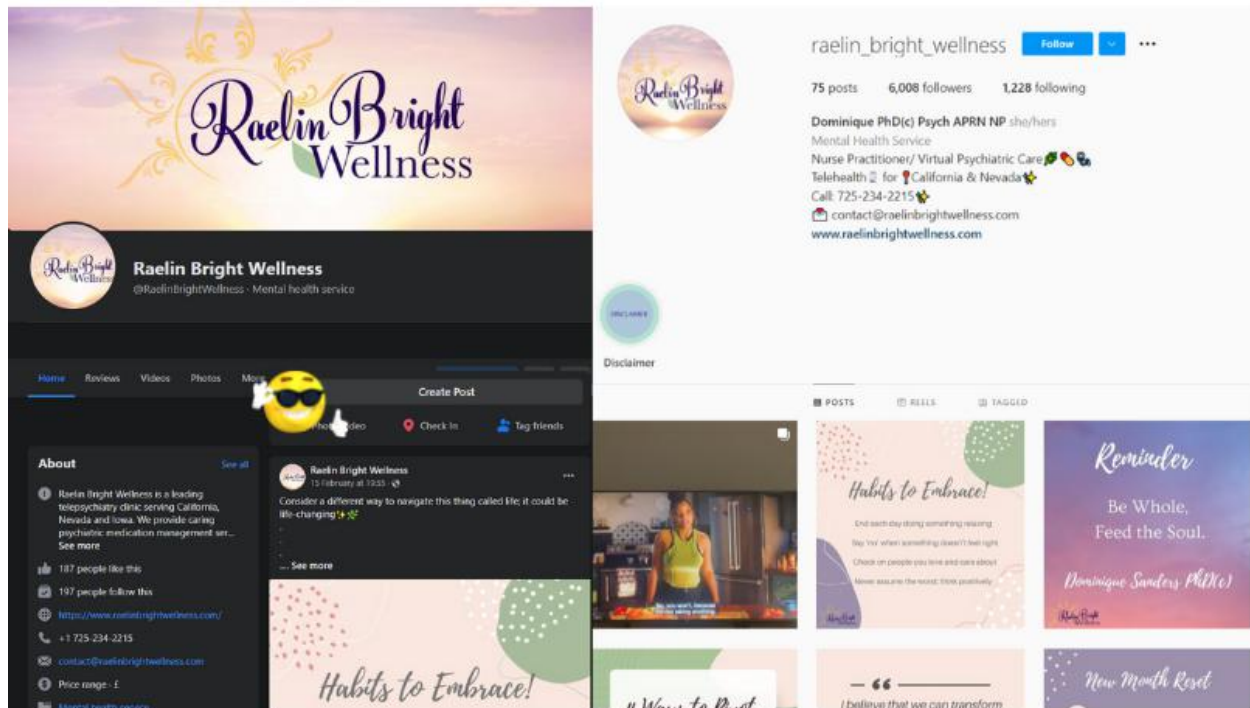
RaelinBright Wellness

Raelin Bright Wellness
@RaelinBrightWellness · Mental health service

Home Reviews Videos Photos More

Create Post
Photo/video Check in Tag friends

About See all
Raelin Bright Wellness is a leading telepsychiatry clinic serving California, Nevada and Iowa. We provide caring psychiatric medication management ser...
See more
187 people like this
197 people follow this
https://www.raelinbrightwellness.com/
+1 725-234-2215
contact@raelinbrightwellness.com
Price range · £
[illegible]

Raelin Bright Wellness
15 February at 19:55 ·
Consider a different way to navigate this thing called life; it could be life-changing✨🌿
.
.
.
... See more

Habits to Embrace!

raelin_bright_wellness Follow
75 posts 6,008 followers 1,228 following
Dominique PhD(c) Psych APRN NP she/hers
Mental Health Service
Nurse Practitioner/ Virtual Psychiatric Care🌶💊
Telehealth for 📍California & Nevada
Call: 725-234-2215
contact@raelinbrightwellness.com
www.raelinbrightwellness.com

DISCLAIMER
Disclaimer

POSTS REELS TAGGED

Habits to Embrace!
End each day doing something relaxing
Say 'no' when something doesn't feel right
Check on people you love and care about
Never assume the worst; think positively

Reminder
Be Whole,
Feed the Soul.
Dominique Sanders PhD(c)

4 Ways to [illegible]

I believe that we can transform

New Month Reset